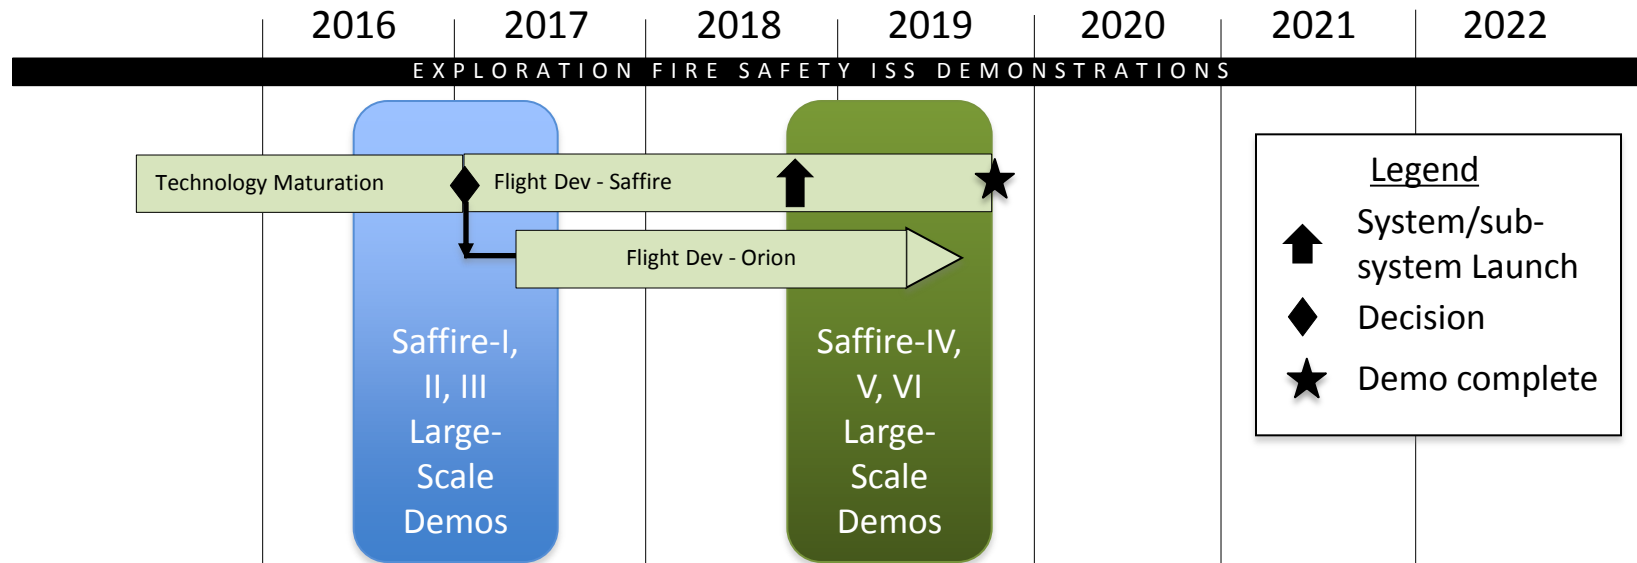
2016 2017 2018 2019 2020 2021 2022

EXPLORATION FIRE SAFETY ISS DEMONSTRATIONS

Technology Maturation

Flight Dev - Saffire

Flight Dev - Orion

Saffire-I, II, III Large-Scale Demos

Saffire-IV, V, VI Large-Scale Demos

Legend

System/subsystem Launch

Decision

Demo complete